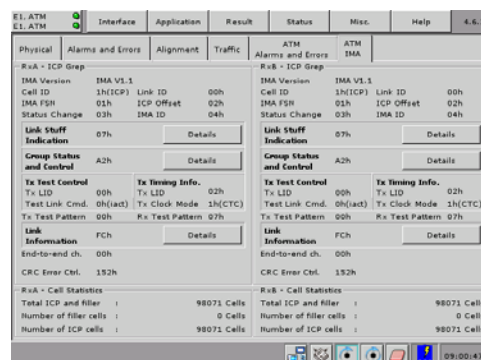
E1, ATM
E1, ATM

Interface | Application | Result | Status | Misc. | Help | 4.6.

Physical | Alarms and Errors | Alignment | Traffic | ATM Alarms and Errors | ATM IMA

RxA - ICP Grep
IMA Version IMA V1.1
Cell ID 1h(ICP) Link ID 00h
IMA FSN 01h ICP Offset 02h
Status Change 03h IMA ID 04h
Link Stuff Indication 07h Details
Group Status and Control A2h Details
Tx Test Control
Tx LID 00h
Test Link Cmd. 0h(iact)
Tx Timing Info.
Tx LID 02h
Tx Clock Mode 1h(CTC)
Tx Test Pattern 00h Rx Test Pattern 07h
Link Information FCh Details
End-to-end ch. 00h
CRC Error Ctrl. 152h

RxB - ICP Grep
IMA Version IMA V1.1
Cell ID 1h(ICP) Link ID 00h
IMA FSN 01h ICP Offset 02h
Status Change 03h IMA ID 04h
Link Stuff Indication 07h Details
Group Status and Control A2h Details
Tx Test Control
Tx LID 00h
Test Link Cmd. 0h(iact)
Tx Timing Info.
Tx LID 02h
Tx Clock Mode 1h(CTC)
Tx Test Pattern 00h Rx Test Pattern 07h
Link Information FCh Details
End-to-end ch. 00h
CRC Error Ctrl. 152h

RxA - Cell Statistics
Total ICP and filler : 98071 Cells
Number of filler cells : 0 Cells
Number of ICP cells : 98071 Cells

RxB - Cell Statistics
Total ICP and filler : 98071 Cell
Number of filler cells : 0 Cell
Number of ICP cells : 98071 Cell

09:00:4